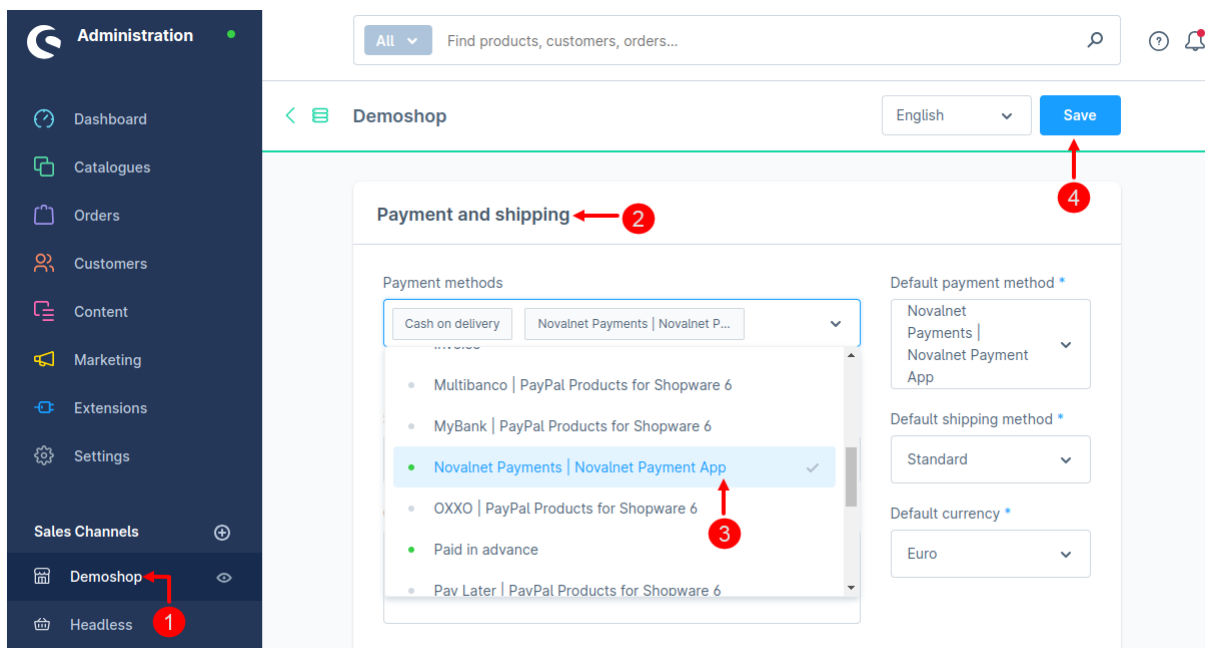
Administration

All

Find products, customers, orders...

Dashboard

Catalogues

Orders

Customers

Content

Marketing

Extensions

Settings

Sales Channels

Demoshop

1

Headless

Demoshop

English

Save

4

Payment and shipping

2

Payment methods

Cash on delivery

Novalnet Payments | Novalnet P...

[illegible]

Multibanco | PayPal Products for Shopware 6

MyBank | PayPal Products for Shopware 6

Novalnet Payments | Novalnet Payment App

3

OXXO | PayPal Products for Shopware 6

Paid in advance

Pay Later | PayPal Products for Shopware 6

Default payment method *

Novalnet Payments | Novalnet Payment App

Default shipping method *

Standard

Default currency *

Euro